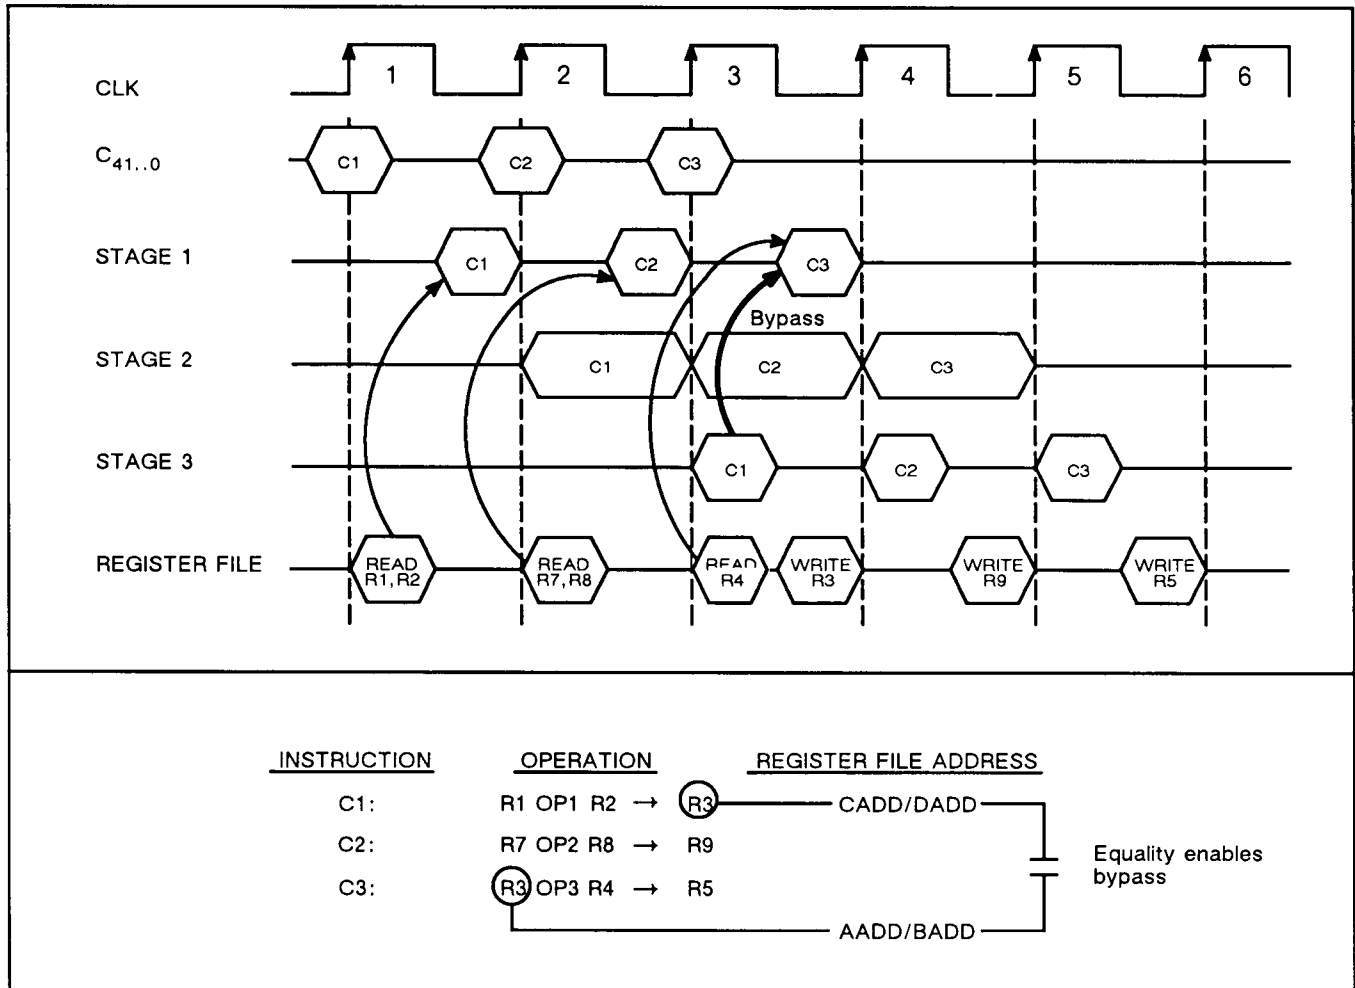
CLK 1 2 3 4 5 6

$C_{41..0}$ C1 C2 C3

STAGE 1 C1 C2 C3

Bypass

STAGE 2 C1 C2 C3

STAGE 3 C1 C2 C3

REGISTER FILE READ R1, R2 READ R7, R8 READ R4 WRITE R3 WRITE R9 WRITE R5

INSTRUCTION | OPERATION | REGISTER FILE ADDRESS

C1: R1 OP1 R2 → R3 CADD/DADD

C2: R7 OP2 R8 → R9

C3: R3 OP3 R4 → R5

AADD/BADD

Equality enables bypass